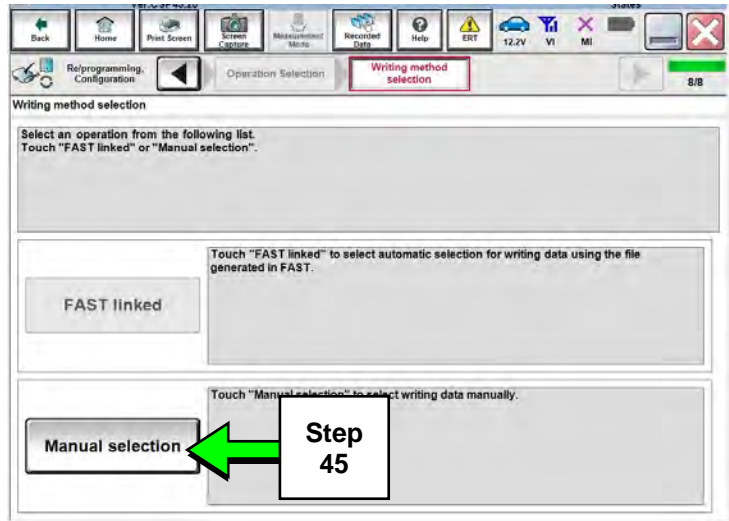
Back Home Print Screen Screen Capture Measurement Mode Recorded Data Help ERT 12.2V VI MI

Re/programming, Configuration

Operation Selection

Writing method selection

8/8

Writing method selection

Select an operation from the following list.
Touch "FAST linked" or "Manual selection".

FAST linked

Touch "FAST linked" to select automatic selection for writing data using the file generated in FAST.

Manual selection

Touch "Manu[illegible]t writing data manually.

Step 45